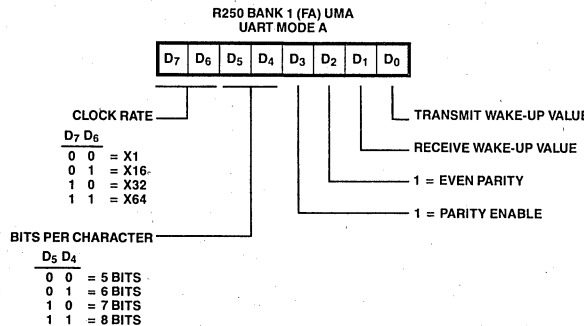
R250 BANK 1 (FA) UMA
UART MODE A

| $D_7$ | $D_6$ | $D_5$ | $D_4$ | $D_3$ | $D_2$ | $D_1$ | $D_0$ |
|---|---|---|---|---|---|---|---|

CLOCK RATE

$D_7$ $D_6$
0 0 = X1
0 1 = X16
1 0 = X32
1 1 = X64

BITS PER CHARACTER

$D_5$ $D_4$
0 0 = 5 BITS
0 1 = 6 BITS
1 0 = 7 BITS
1 1 = 8 BITS

TRANSMIT WAKE-UP VALUE

RECEIVE WAKE-UP VALUE

1 = EVEN PARITY

1 = PARITY ENABLE